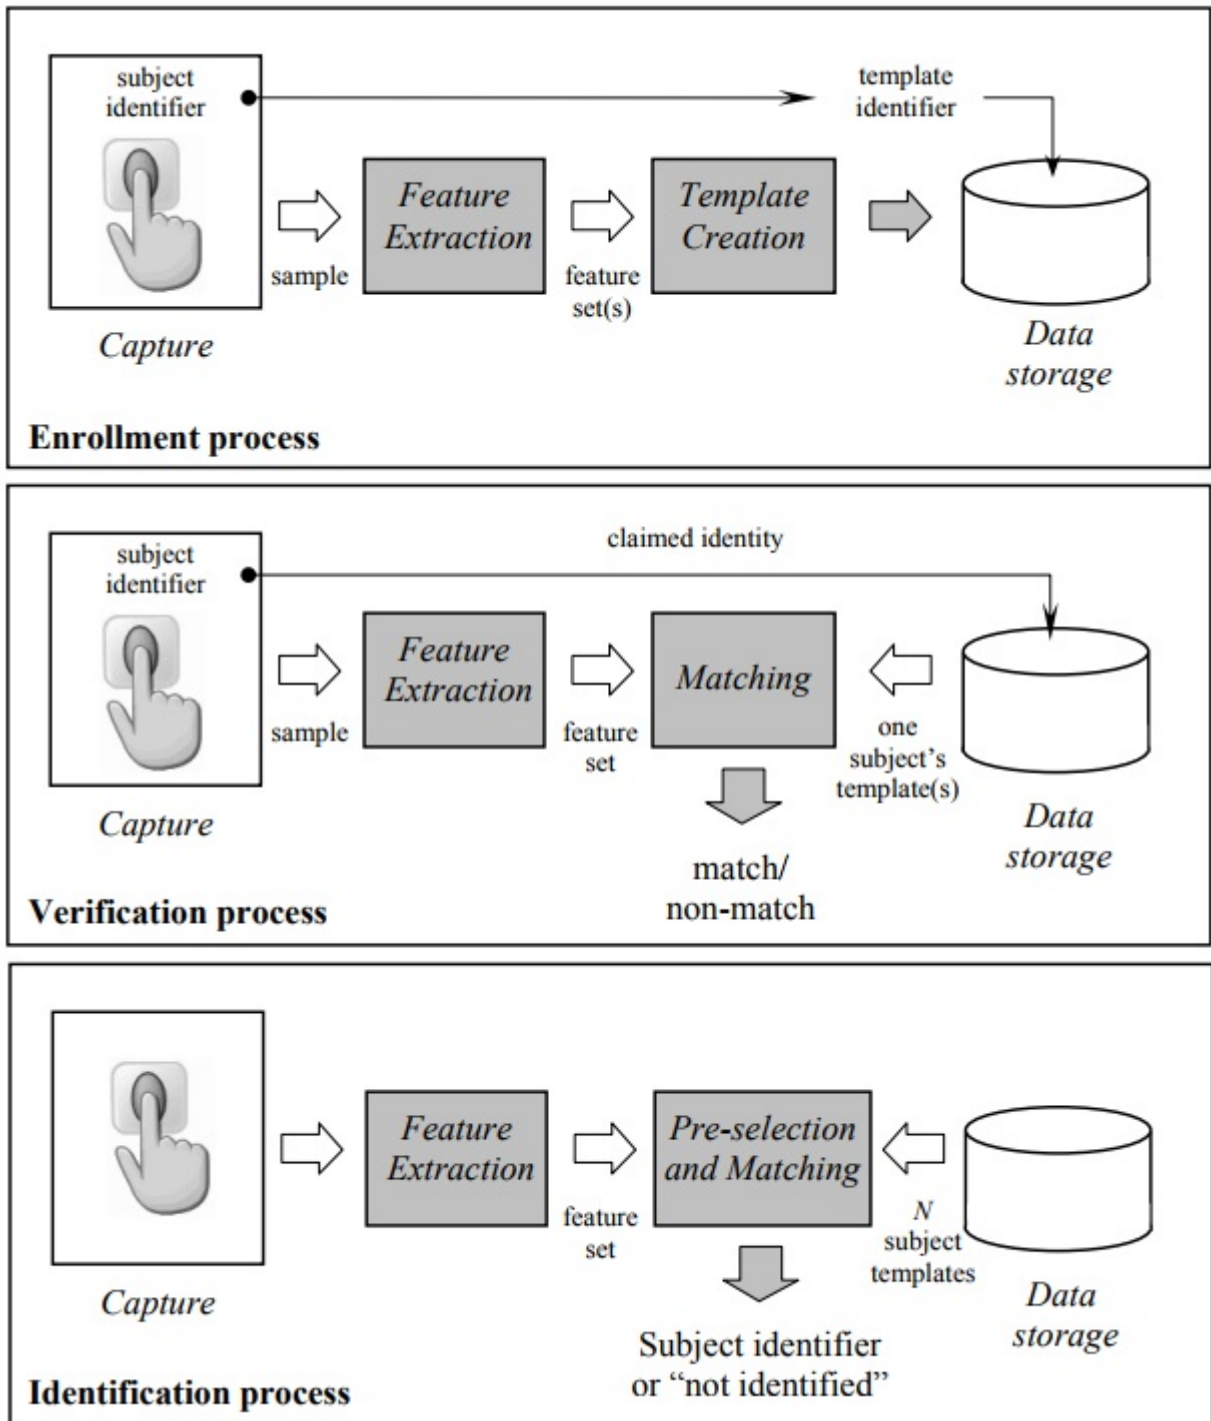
subject identifier

template identifier

Feature Extraction

Template Creation

sample

feature set(s)

Capture

Data storage

**Enrollment process**

subject identifier

claimed identity

Feature Extraction

Matching

sample

feature set

one subject's template(s)

Capture

Data storage

match/ non-match

**Verification process**

Feature Extraction

Pre-selection and Matching

feature set

*N* subject templates

Capture

Data storage

Subject identifier or "not identified"

**Identification process**